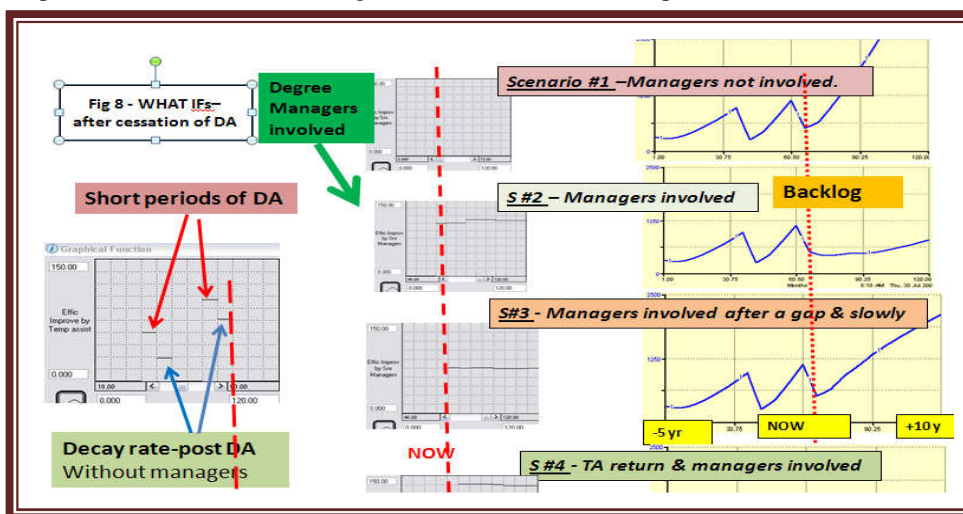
Fig 8 - WHAT IFs– after cessation of DA

Degree Managers involved

Short periods of DA

Graphical Function

150.00

Effic Improve by Temp assist

0.000

18.00

120.00

0.000

120.00

Decay rate-post DA
Without managers

Scenario #1 –Managers not involved.

Effic Improv by Snr Managers

0.000

S #2 – Managers involved

Backlog

150.00

Effic Improv by Snr Managers

0.000

120.00

1250

1.00

30.75

60.50

90.25

120.00

Months

S#3 - Managers involved after a gap & slowly

2500

150.00

Effic Improv by Snr Managers

0.000

120.00

1250

-5 yr

30.75

NOW

90.25

+10 y

NOW

S #4 - TA return & managers involved

150.00